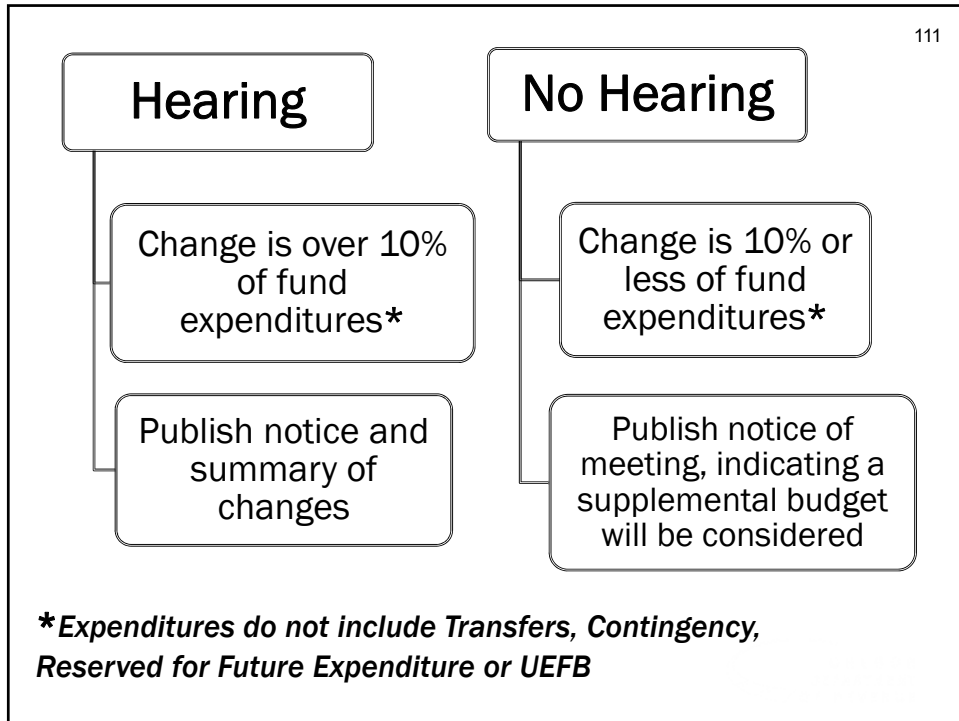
111

Hearing

Change is over 10% of fund expenditures*

Publish notice and summary of changes

No Hearing

Change is 10% or less of fund expenditures*

Publish notice of meeting, indicating a supplemental budget will be considered

*Expenditures do not include Transfers, Contingency, Reserved for Future Expenditure or UEFB